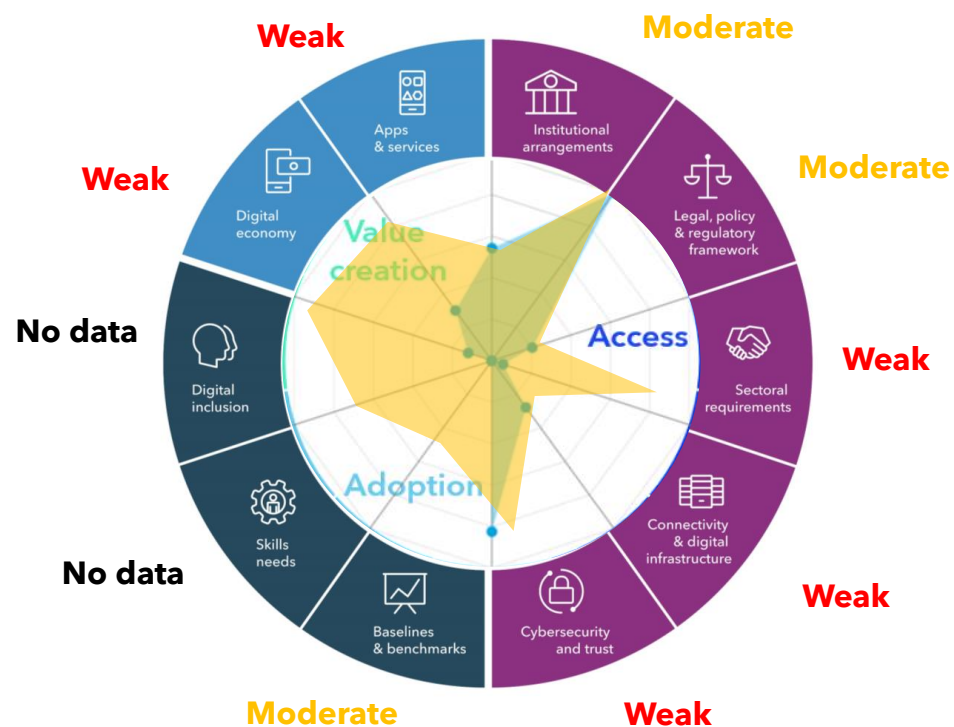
Weak

Moderate

Apps & services

Institutional arrangements

Weak

Moderate

Digital economy

Legal, policy & regulatory framework

Value creation

No data

Access

Weak

Digital inclusion

Sectoral requirements

Adoption

Skills needs

Connectivity & digital infrastructure

No data

Weak

Baselines & benchmarks

Cybersecurity and trust

Moderate

Weak